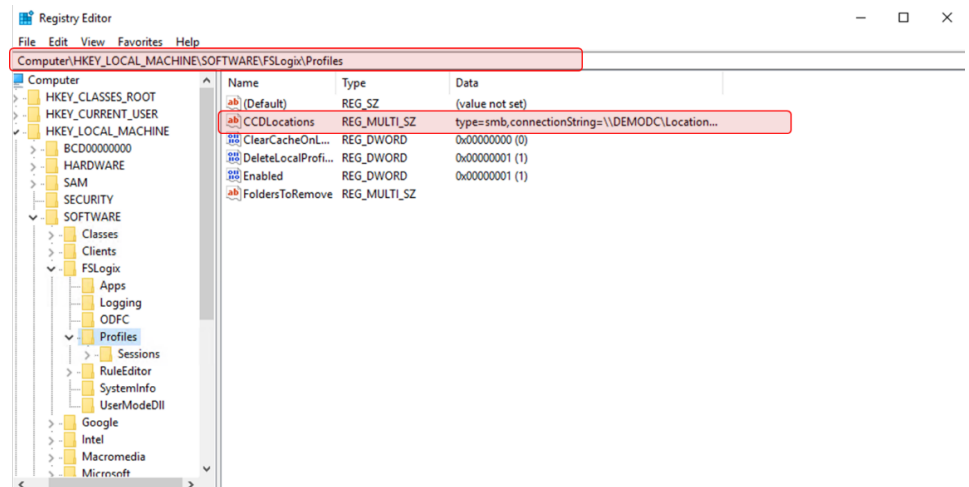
Registry Editor

File Edit View Favorites Help

Computer\HKEY_LOCAL_MACHINE\SOFTWARE\FSLogix\Profiles

Computer
HKEY_CLASSES_ROOT
HKEY_CURRENT_USER
HKEY_LOCAL_MACHINE
BCD00000000
HARDWARE
SAM
SECURITY
SOFTWARE
Classes
Clients
FSLogix
Apps
Logging
ODFC
Profiles
Sessions
RuleEditor
SystemInfo
UserModeDll
Google
Intel
Macromedia
Microsoft

| Name | Type | Data |
|---|---|---|
| (Default) | REG_SZ | (value not set) |
| CCDLocations | REG_MULTI_SZ | type=smb,connectionString=\\DEMODC\Location... |
| ClearCacheOnL... | REG_DWORD | 0x00000000 (0) |
| DeleteLocalProfi... | REG_DWORD | 0x00000001 (1) |
| Enabled | REG_DWORD | 0x00000001 (1) |
| FoldersToRemove | REG_MULTI_SZ | |